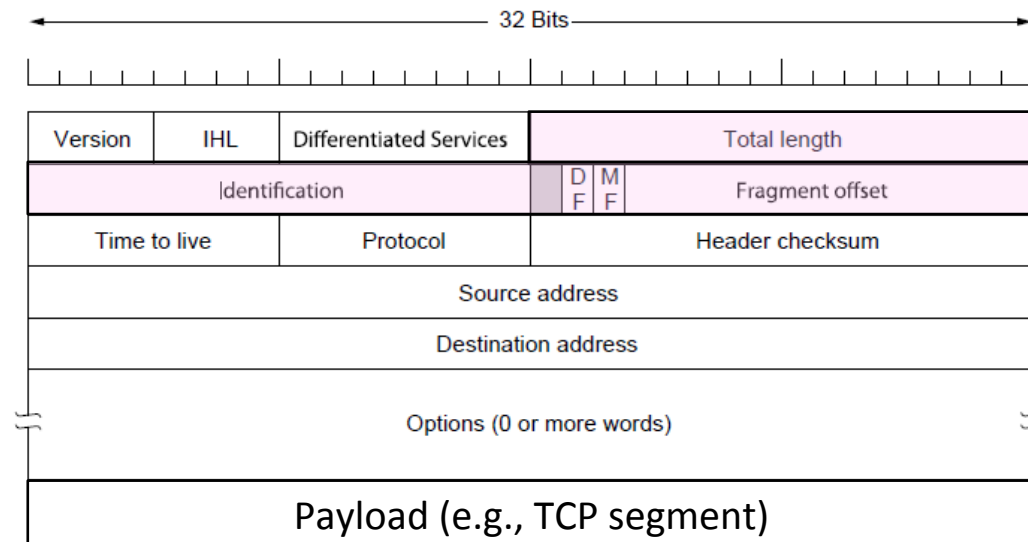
32 Bits

| Version | IHL | Differentiated Services | Total length |
|---|---|---|---|
| Identification | | | D F, M F, Fragment offset |
| Time to live | Protocol | Header checksum | |
| Source address | | | |
| Destination address | | | |
| Options (0 or more words) | | | |

Payload (e.g., TCP segment)